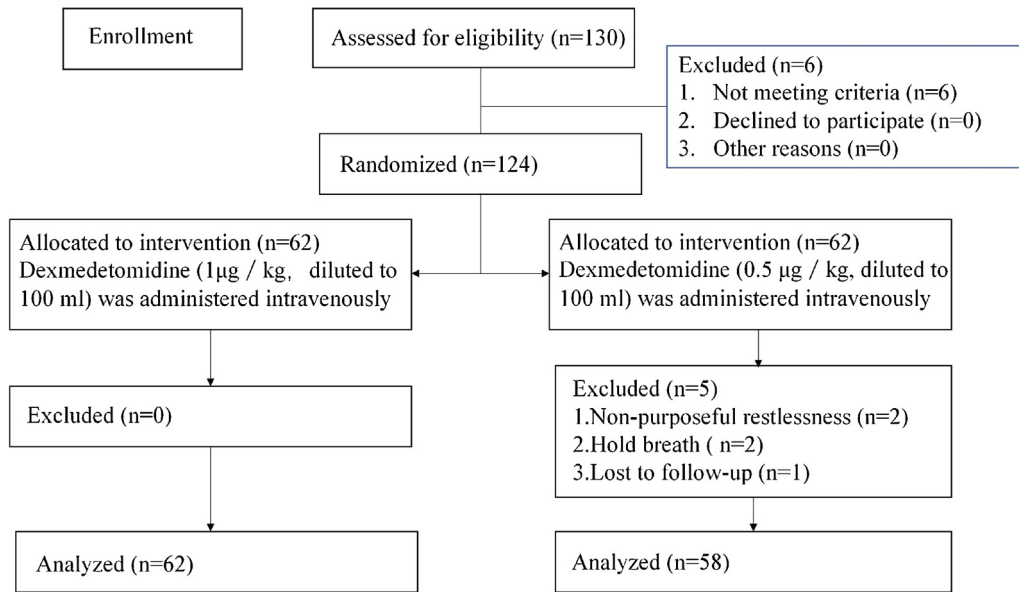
Enrollment

Assessed for eligibility (n=130)

Excluded (n=6)
1. Not meeting criteria (n=6)
2. Declined to participate (n=0)
3. Other reasons (n=0)

Randomized (n=124)

Allocated to intervention (n=62)
Dexmedetomidine (1μg / kg, diluted to 100 ml) was administered intravenously

Allocated to intervention (n=62)
Dexmedetomidine (0.5 μg / kg, diluted to 100 ml) was administered intravenously

Excluded (n=0)

Excluded (n=5)
1.Non-purposeful restlessness (n=2)
2.Hold breath ( n=2)
3.Lost to follow-up (n=1)

Analyzed (n=62)

Analyzed (n=58)